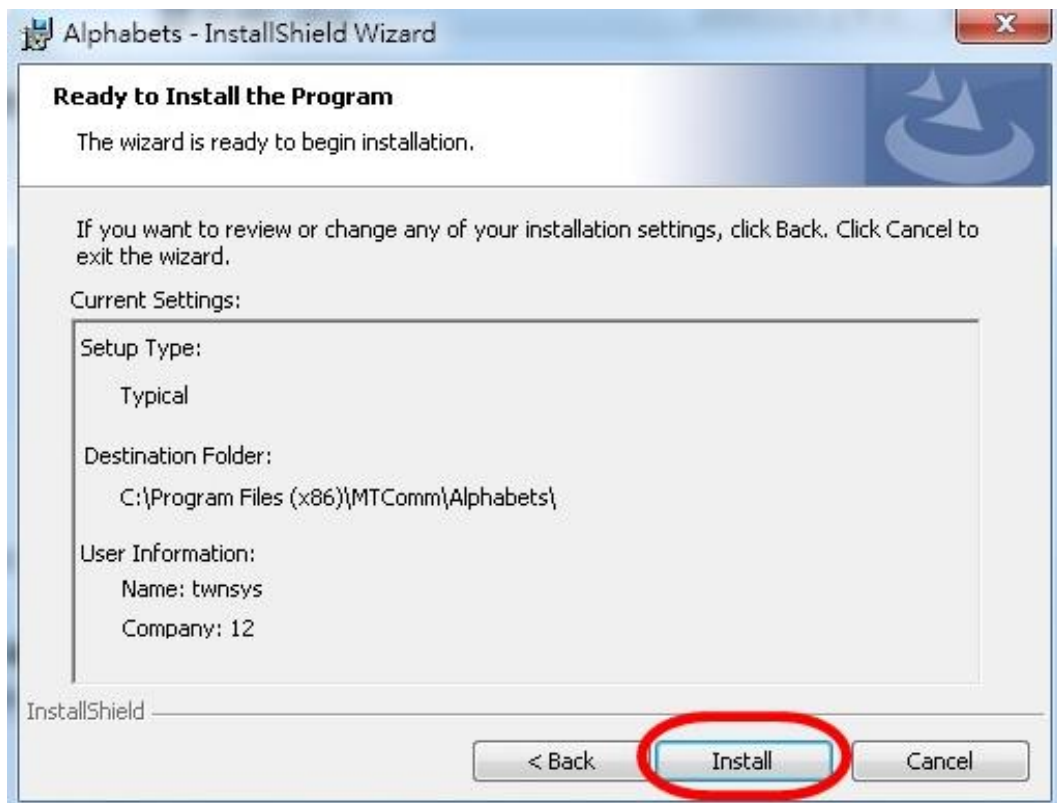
Alphabets - InstallShield Wizard

Ready to Install the Program

The wizard is ready to begin installation.

If you want to review or change any of your installation settings, click Back. Click Cancel to exit the wizard.

Current Settings:

Setup Type:

Typical

Destination Folder:

C:\Program Files (x86)\MTComm\Alphabets\

User Information:

Name: twnsys

Company: 12

InstallShield

< Back

Install

Cancel